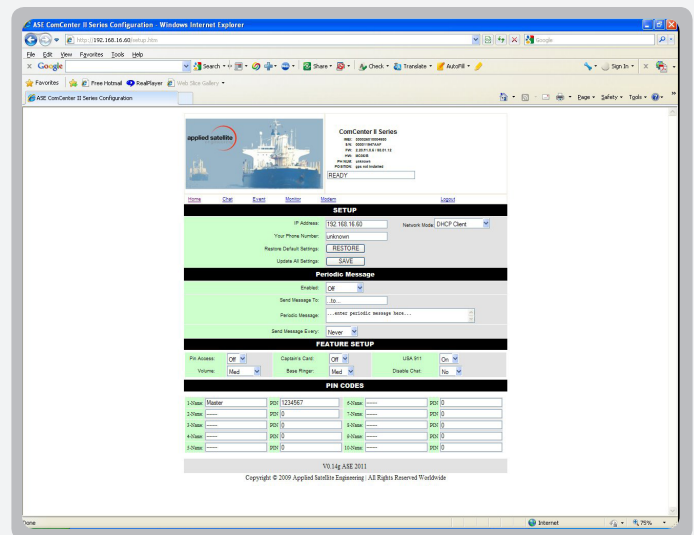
ASE ComCenter II Series Configuration - Windows Internet Explorer

http://192.168.16.60/setup.htm

Google

File Edit View Favorites Tools Help

Google Search Share Check Translate AutoFill Sign In

Favorites Free Hotmail RealPlayer Web Slice Gallery

ASE ComCenter II Series Configuration

Page Safety Tools

applied satellite

ComCenter II Series

IMEI: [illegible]
S/N: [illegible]
F/W: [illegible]
H/W: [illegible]
PHONE: unknown
POSITION: gps not installed

READY

Home Chat Event Monitor Modem Logout

SETUP

IP Address: 192.168.16.60 Network Mode DHCP Client

Your Phone Number: unknown

Restore Default Settings: RESTORE

Update All Settings: SAVE

Periodic Message

Enabled: Off

Send Message To: ...to...

Periodic Message: ...enter periodic message here...

Send Message Every: Never

FEATURE SETUP

| Pin Access: | Off | Captain's Card: | Off | USA 911 | On |
|---|---|---|---|---|---|
| Volume: | Med | Base Ringer: | Med | Disable Chat: | No |

PIN CODES

| 1-Name: | Master | PIN | 1234567 | 6-Name: | ----- | PIN | 0 |
|---|---|---|---|---|---|---|---|
| 2-Name: | ----- | PIN | 0 | 7-Name: | ----- | PIN | 0 |
| 3-Name: | ----- | PIN | 0 | 8-Name: | ----- | PIN | 0 |
| 4-Name: | ----- | PIN | 0 | 9-Name: | ----- | PIN | 0 |
| 5-Name: | ----- | PIN | 0 | 10-Name: | ----- | PIN | 0 |

V0.14g ASE 2011

Copyright © 2009 Applied Satellite Engineering | All Rights Reserved Worldwide

Done Internet 75%